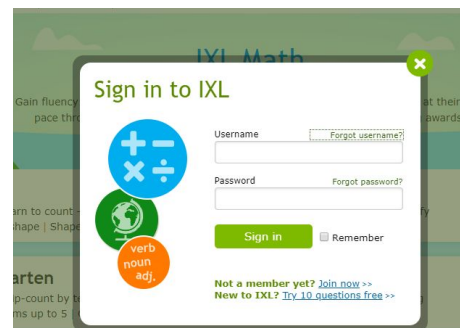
IXL Math

Gain fluency

pace thro

at their

awards

arn to count

hape | Shape

fy

arten

p-count by

ms up to 5

Sign in to IXL

verb
noun
adj.

Username

Forgot username?

Password

Forgot password?

Sign in

Remember

Not a member yet? Join now >>

New to IXL? Try 10 questions free >>